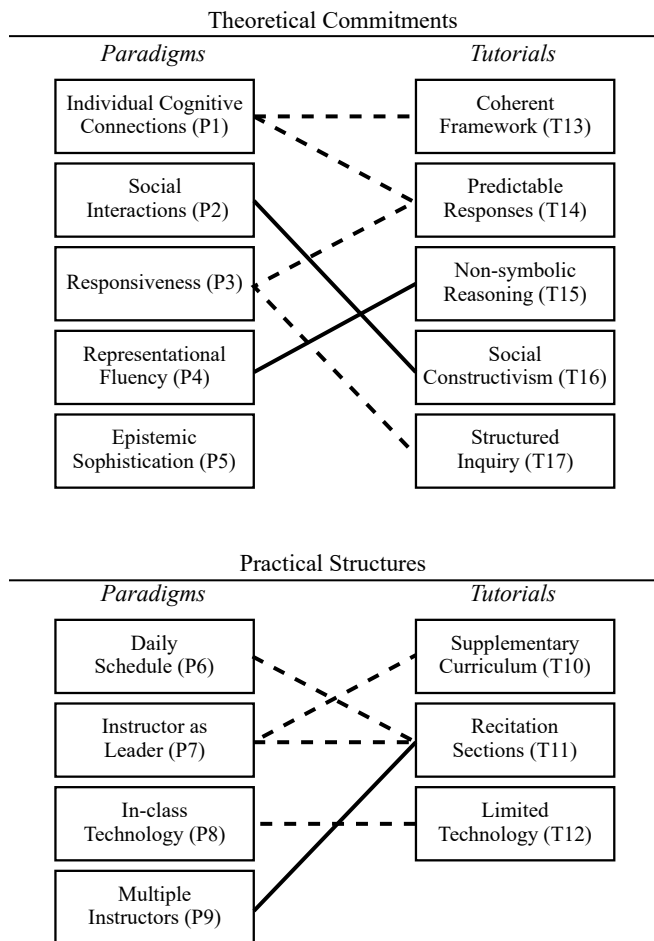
Theoretical Commitments

*Paradigms*

*Tutorials*

Individual Cognitive Connections (P1)

Coherent Framework (T13)

Social Interactions (P2)

Predictable Responses (T14)

Responsiveness (P3)

Non-symbolic Reasoning (T15)

Representational Fluency (P4)

Social Constructivism (T16)

Epistemic Sophistication (P5)

Structured Inquiry (T17)

Practical Structures

*Paradigms*

*Tutorials*

Daily Schedule (P6)

Supplementary Curriculum (T10)

Instructor as Leader (P7)

Recitation Sections (T11)

In-class Technology (P8)

Limited Technology (T12)

Multiple Instructors (P9)